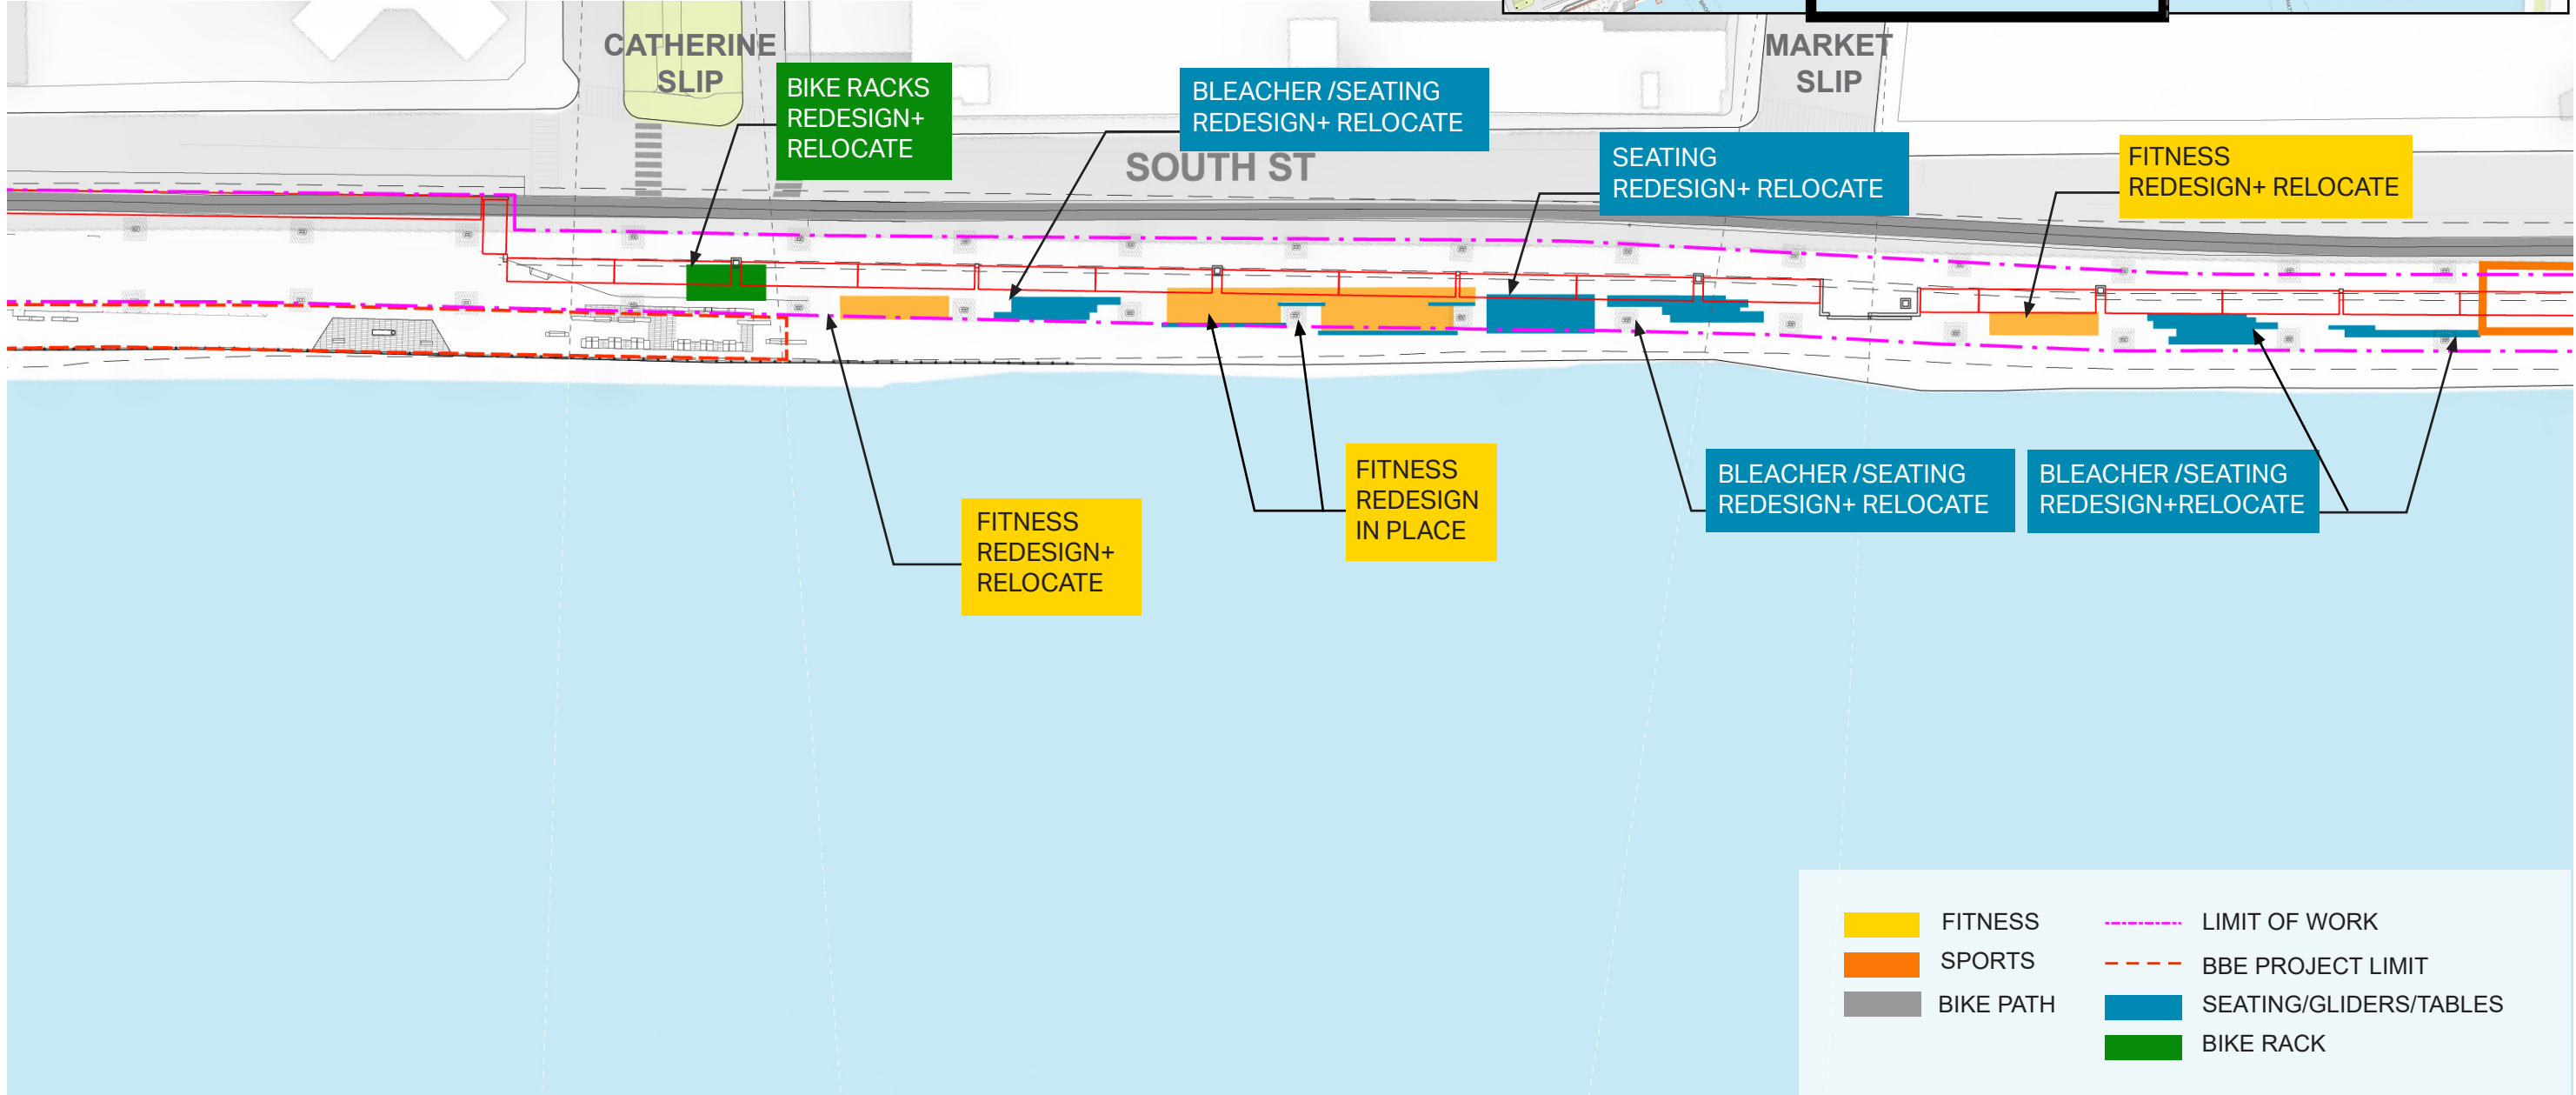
CATHERINE SLIP

BIKE RACKS REDESIGN+ RELOCATE

BLEACHER /SEATING REDESIGN+ RELOCATE

SOUTH ST

MARKET SLIP

SEATING REDESIGN+ RELOCATE

FITNESS REDESIGN+ RELOCATE

FITNESS REDESIGN+ RELOCATE

FITNESS REDESIGN IN PLACE

BLEACHER /SEATING REDESIGN+ RELOCATE

BLEACHER /SEATING REDESIGN+RELOCATE

FITNESS

SPORTS

BIKE PATH

LIMIT OF WORK

BBE PROJECT LIMIT

SEATING/GLIDERS/TABLES

BIKE RACK